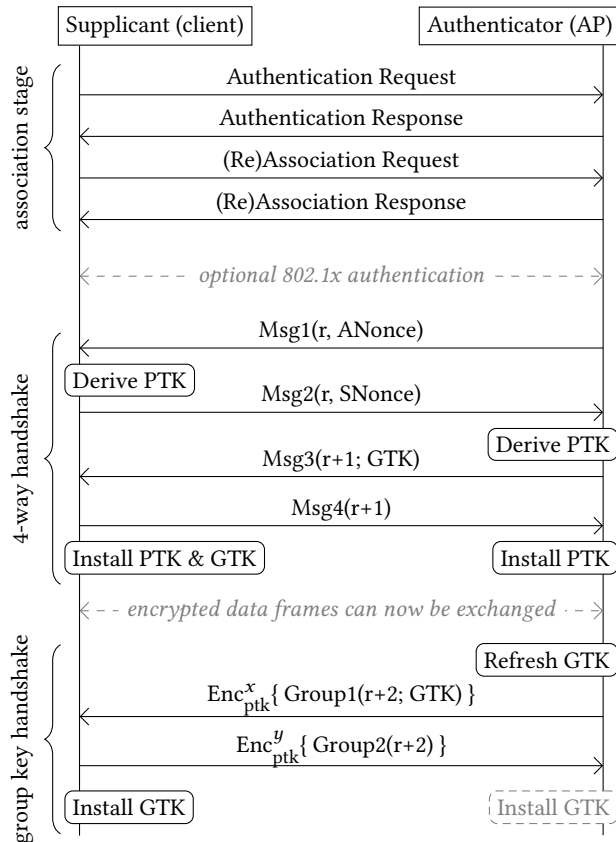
Supplicant (client)

Authenticator (AP)

association stage

Authentication Request

Authentication Response

(Re)Association Request

(Re)Association Response

optional 802.1x authentication

4-way handshake

Msg1(r, ANonce)

Derive PTK

Msg2(r, SNonce)

Derive PTK

Msg3(r+1; GTK)

Msg4(r+1)

Install PTK & GTK

Install PTK

encrypted data frames can now be exchanged

group key handshake

Refresh GTK

$\text{Enc}^{x}_{\text{ptk}}\{$ Group1(r+2; GTK) $\}$

$\text{Enc}^{y}_{\text{ptk}}\{$ Group2(r+2) $\}$

Install GTK

Install GTK